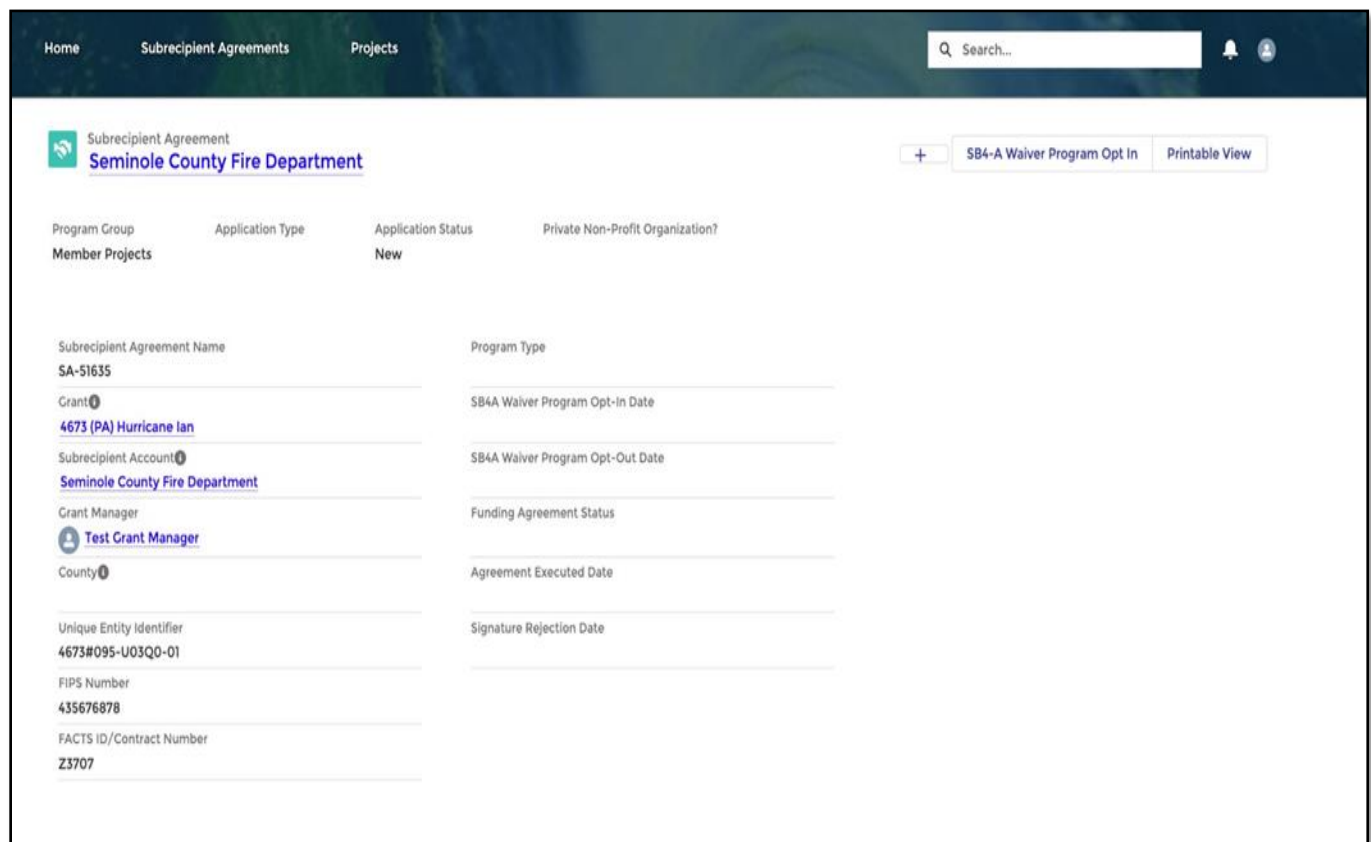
Home Subrecipient Agreements Projects

Search...

Subrecipient Agreement
Seminole County Fire Department

+ SB4-A Waiver Program Opt In Printable View

Program Group
Member Projects

Application Type

Application Status
New

Private Non-Profit Organization?

Subrecipient Agreement Name
SA-51635

Grant
4673 (PA) Hurricane Ian

Subrecipient Account
Seminole County Fire Department

Grant Manager
Test Grant Manager

County

Unique Entity Identifier
4673#095-U03Q0-01

FIPS Number
435676878

FACTS ID/Contract Number
Z3707

Program Type

SB4A Waiver Program Opt-In Date

SB4A Waiver Program Opt-Out Date

Funding Agreement Status

Agreement Executed Date

Signature Rejection Date